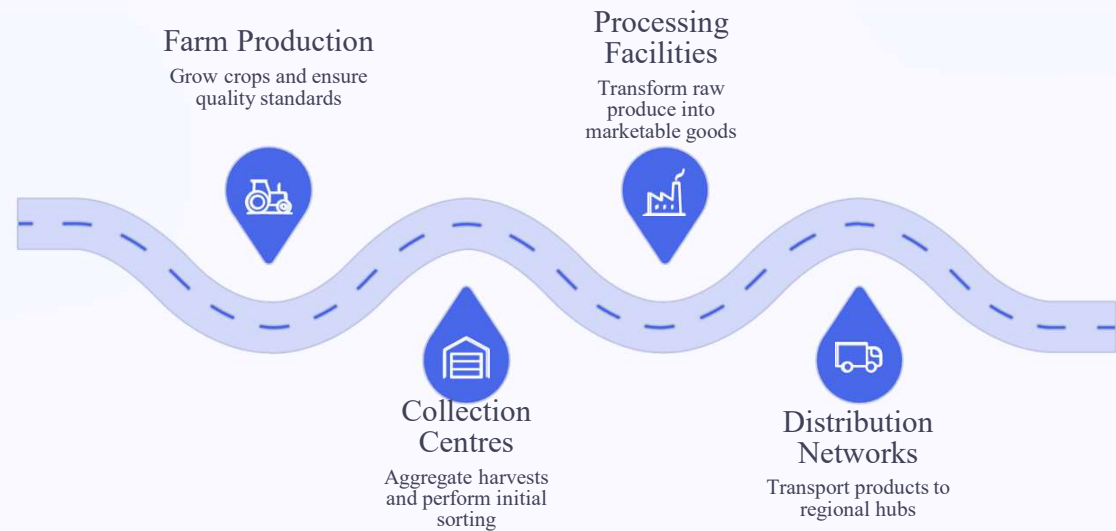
Farm Production

Grow crops and ensure quality standards

Collection Centres

Aggregate harvests and perform initial sorting

Processing Facilities

Transform raw produce into marketable goods

Distribution Networks

Transport products to regional hubs